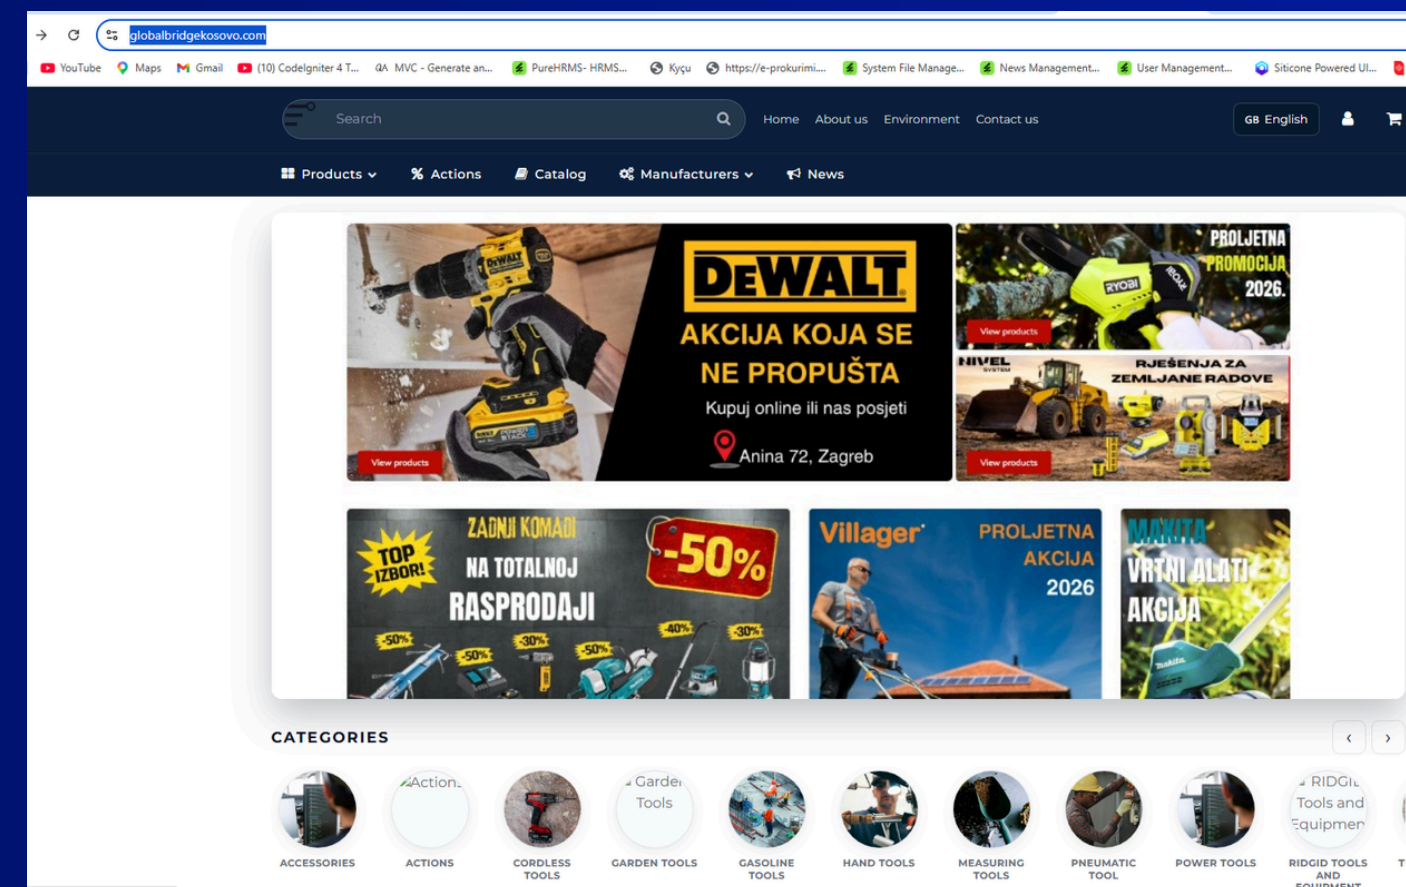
globalbridgekosovo.com

YouTube Maps Gmail (10) CodeIgniter 4 T... MVC - Generate an... PureHRMS- HRMS... Kyçu https://e-prokurimi.... System File Manage... News Management... User Management... Siticone Powered UI...

Search

Home About us Environment Contact us

GB English

Products Actions Catalog Manufacturers News

DEWALT
AKCIJA KOJA SE NE PROPUŠTA
Kupuj online ili nas posjeti
Anina 72, Zagreb
View products

PROLJETNA PROMOCIJA 2026.
View products

NIVEL
RJEŠENJA ZA ZEMLJANE RADOVE
View products

TOP IZBOR!
ZADNJI KOMADI NA TOTALNOJ RASPRODAJI
-50%
-50% -50% -30% -50% -40% -30%

Villager
PROLJETNA AKCIJA 2026

MAKITA
VRTNI ALATI AKCIJA

CATEGORIES

Action
Garden Tools
RIDGID Tools and Equipment

ACCESSORIES
ACTIONS
CORDLESS TOOLS
GARDEN TOOLS
GASOLINE TOOLS
HAND TOOLS
MEASURING TOOLS
PNEUMATIC TOOL
POWER TOOLS
RIDGID TOOLS AND EQUIPMENT